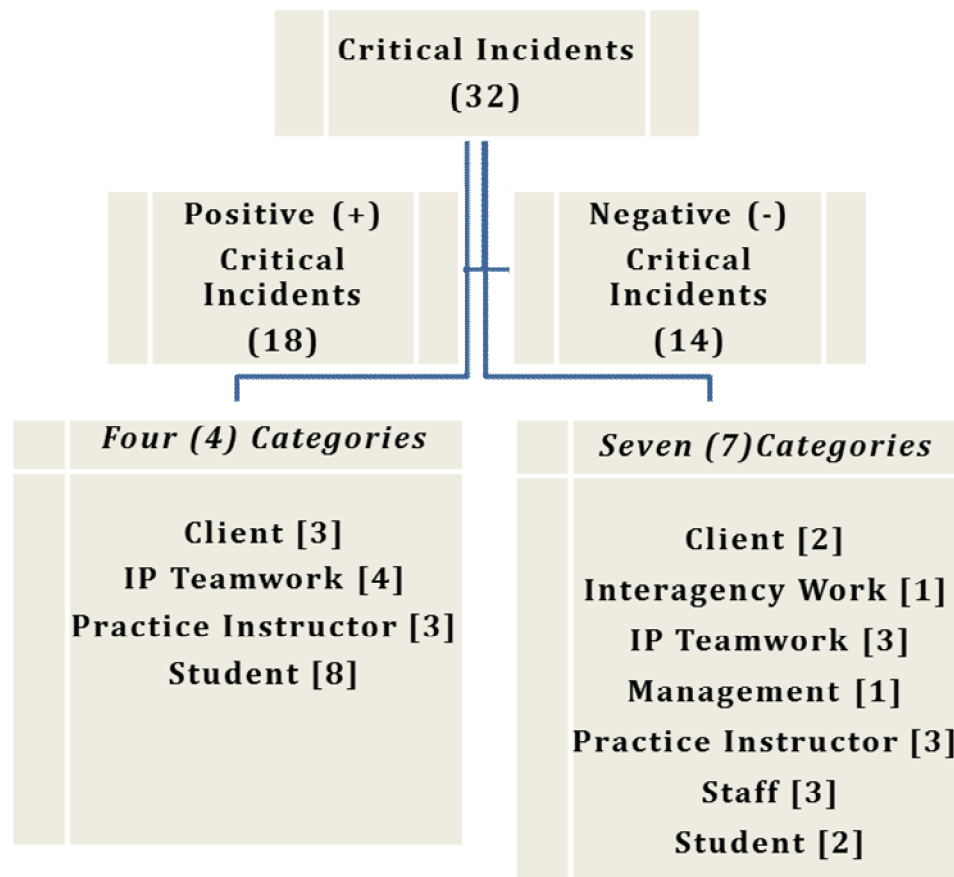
Critical Incidents (32)

Positive (+) Critical Incidents (18)

Negative (-) Critical Incidents (14)

*Four (4) Categories*

Client [3]
IP Teamwork [4]
Practice Instructor [3]
Student [8]

*Seven (7)Categories*

Client [2]
Interagency Work [1]
IP Teamwork [3]
Management [1]
Practice Instructor [3]
Staff [3]
Student [2]